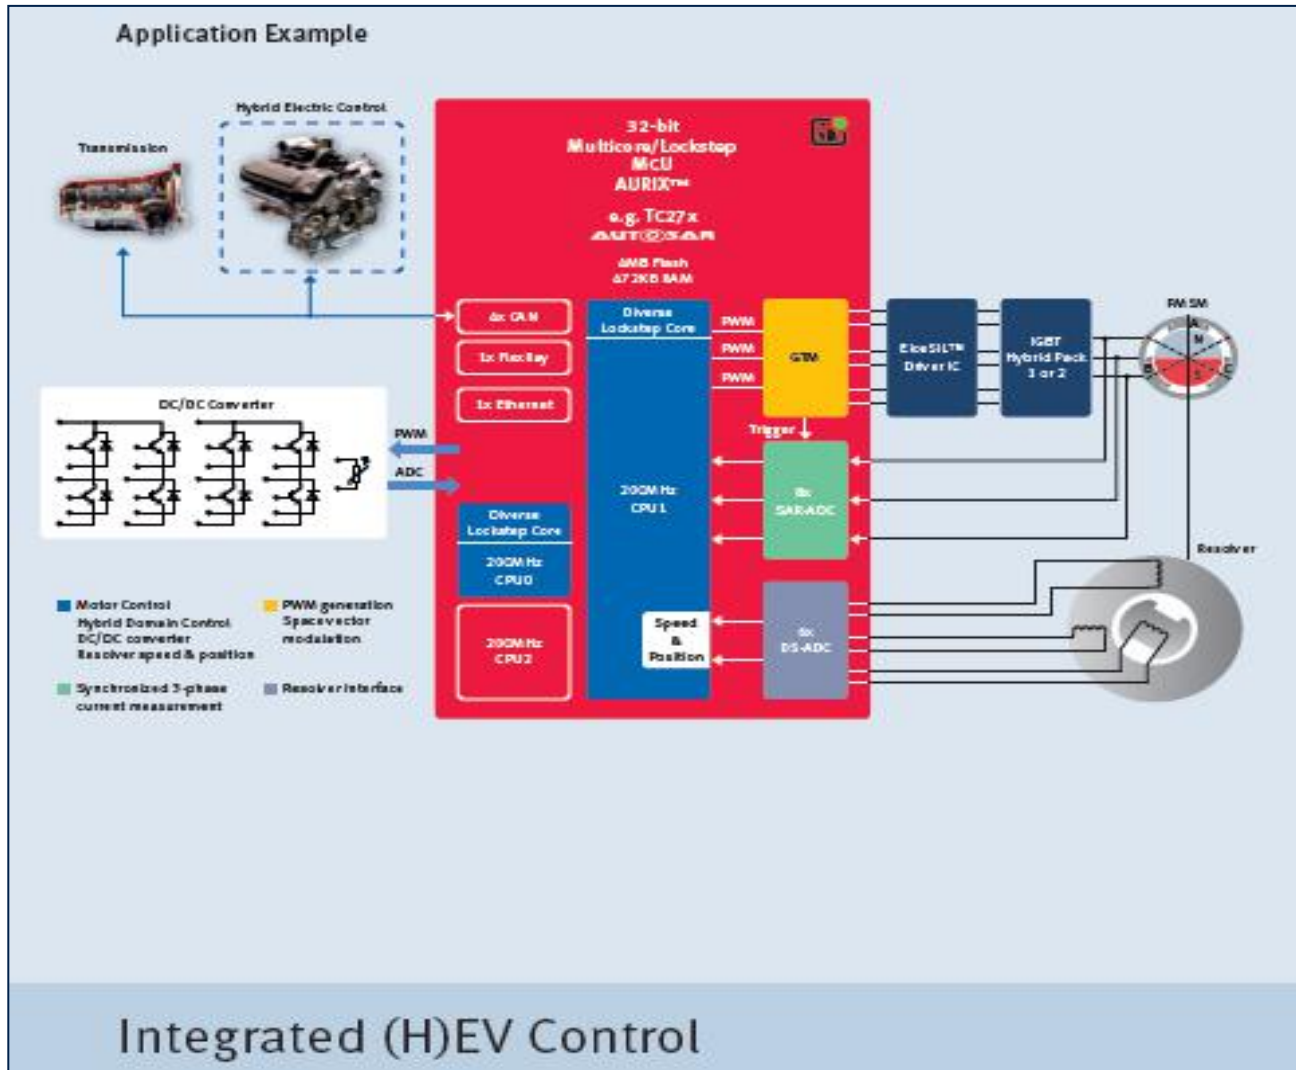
Application Example

Transmission

Hybrid Electric Control

32-bit Multicore/Lockstep MCU AURIX™

e.g. TC27x

AUTOSAR

4MB Flash 472KB RAM

4x CAN

1x FlexRay

1x Ethernet

Diverse Lockstep Core

PWM

PWM

PWM

GTM

EiceSIL™ Driver IC

IGBT Hybrid Pack 1 or 2

PMSM

A

N

B

S

C

DC/DC Converter

PWM

ADC

Trigger

200MHz CPU 1

8x SAR-ADC

Diverse Lockstep Core

200MHz CPU0

Resolver

Speed & Position

6x DS-ADC

200MHz CPU2

Motor Control Hybrid Domain Control DC/DC converter Resolver speed & position

PWM generation Spacevector modulation

Synchronized 3-phase current measurement

Resolver interface

Integrated (H)EV Control